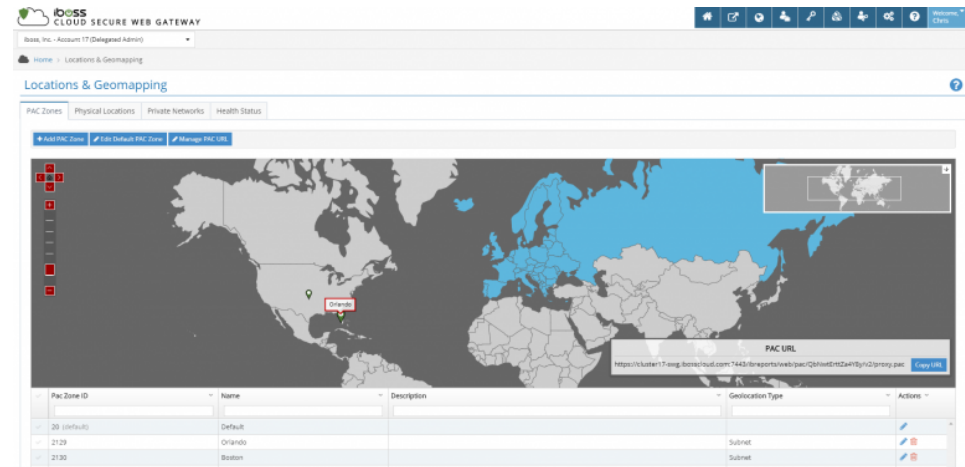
iboss
CLOUD SECURE WEB GATEWAY

Welcome, Chris

iboss, Inc. - Account 17 (Delegated Admin)

Home > Locations & Geomapping

Locations & Geomapping

PAC Zones | Physical Locations | Private Networks | Health Status

+ Add PAC Zone | Edit Default PAC Zone | Manage PAC URL

Orlando

PAC URL
https://cluster17-swg.ibosscloud.com:7443/ibreports/web/pac/QbWwtErHtZa4Y8yYv2/proxy.pac
Copy URL

| Pac Zone ID | Name | Description | Geolocation Type | Actions |
|---|---|---|---|---|
| 20 (default) | Default | | | |
| 2129 | Orlando | | Subnet | |
| 2130 | Boston | | Subnet | |